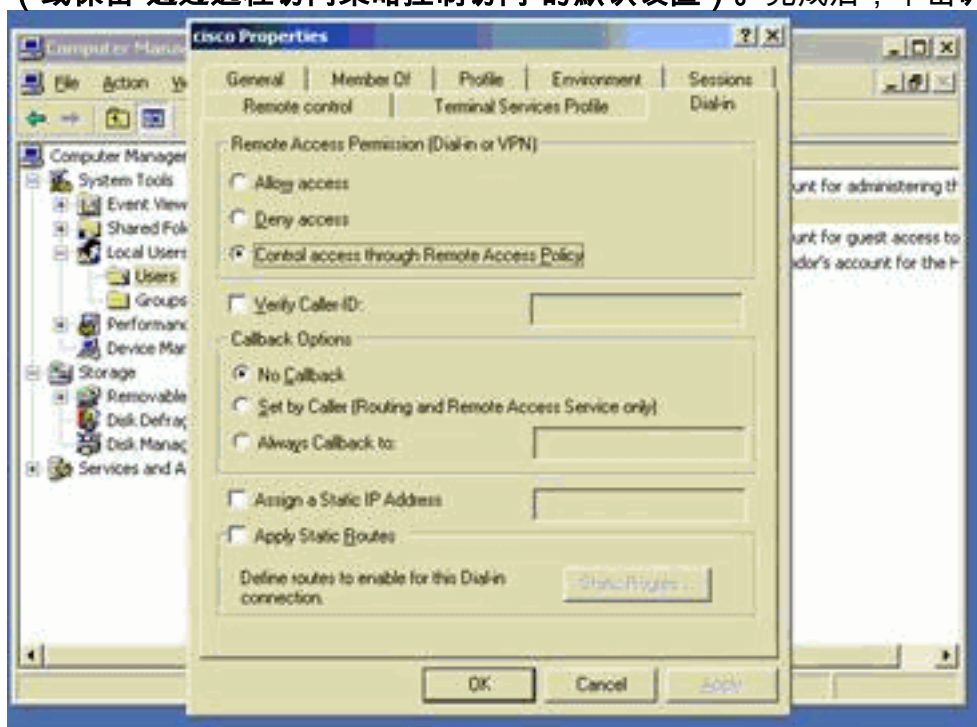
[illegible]

Computer Manag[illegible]

File Action V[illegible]

Computer Manager
System Tools
Event View
Shared Fol
Local Users
Users
Groups
Performanc
Device Mar
Storage
Removable
Disk Defrag
Disk Manag
Services and A

unt for administering th
unt for guest access to
dor's account for the

cisco Properties

?

General | Member Of | Profile | Environment | Sessions
Remote control | Terminal Services Profile | Dial-in

Remote Access Permission (Dial-in or VPN)
Allow access
Deny access
Control access through Remote Access Policy

Verify Caller-ID:

Callback Options
No Callback
Set by Caller (Routing and Remote Access Service only)
Always Callback to:

Assign a Static IP Address
Apply Static Routes

Define routes to enable for this Dial-in connection.

Static Routes...

OK
Cancel
Apply